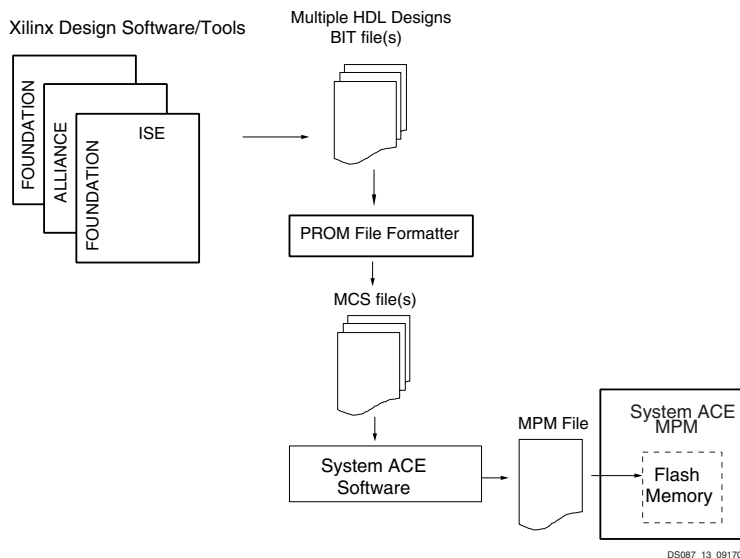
Xilinx Design Software/Tools

FOUNDATION

ALLIANCE

FOUNDATION

ISE

Multiple HDL Designs
BIT file(s)

PROM File Formatter

MCS file(s)

System ACE Software

MPM File

System ACE MPM

Flash Memory

DS087_13_0917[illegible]